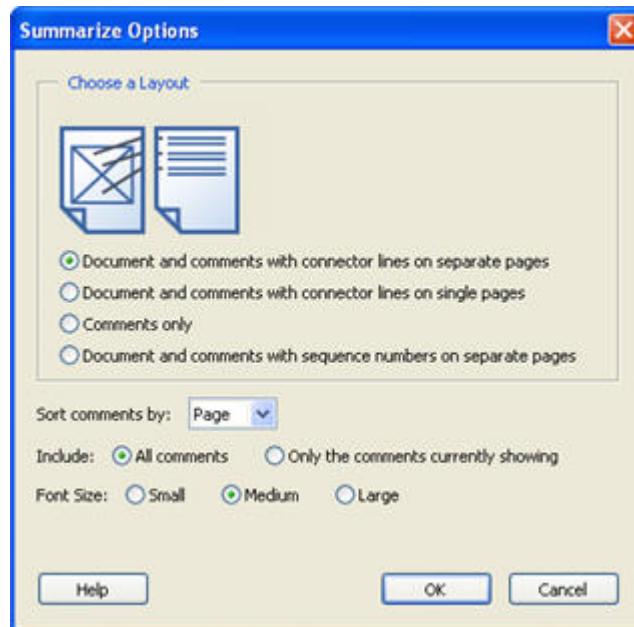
Summarize Options

Choose a Layout

Document and comments with connector lines on separate pages
Document and comments with connector lines on single pages
Comments only
Document and comments with sequence numbers on separate pages

Sort comments by: Page

Include: All comments Only the comments currently showing

Font Size: Small Medium Large

Help OK Cancel